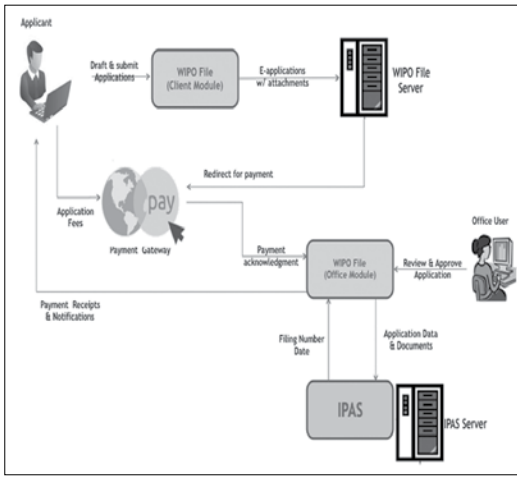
Applicant

Draft & submit Applications

WIPO File (Client Module)

E-applications w/ attachments

WIPO File Server

Redirect for payment

pay

Application Fees

Payment Gateway

Payment acknowledgment

WIPO File (Office Module)

Review & Approve Application

Office User

Payment Receipts & Notifications

Filing Number Date

Application Data & Documents

IPAS

IPAS Server